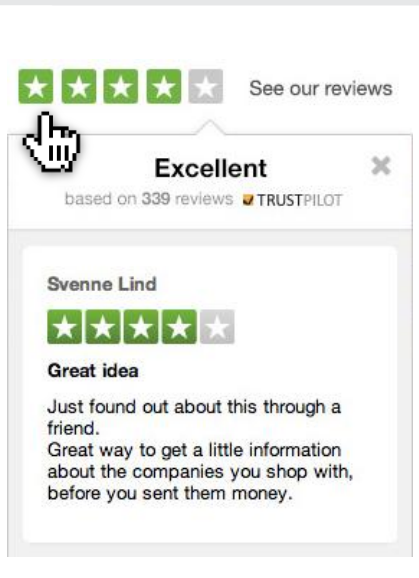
See our reviews

Excellent

based on 339 reviews TRUSTPILOT

Svenne Lind

Great idea

Just found out about this through a friend.
Great way to get a little information about the companies you shop with, before you sent them money.